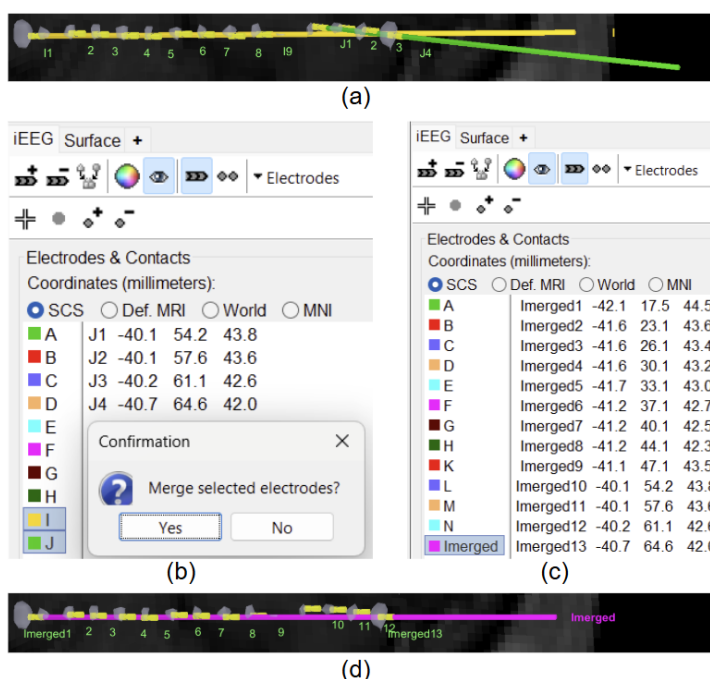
I1 2 3 4 5 6 7 8 I9 J1 2 3 J4 I

(a)

iEEG Surface +

Electrodes

Electrodes & Contacts

Coordinates (millimeters):

SCS Def. MRI World MNI

| | | | | |
|---|---|---|---|---|
| A | J1 | -40.1 | 54.2 | 43.8 |
| B | J2 | -40.1 | 57.6 | 43.6 |
| C | J3 | -40.2 | 61.1 | 42.6 |
| D | J4 | -40.7 | 64.6 | 42.0 |
| E | | | | |
| F | | | | |
| G | | | | |
| H | | | | |
| I | | | | |
| J | | | | |

Confirmation

Merge selected electrodes?

Yes No

(b)

iEEG Surface +

Electrodes

Electrodes & Contacts

Coordinates (millimeters):

SCS Def. MRI World MNI

| | | | | |
|---|---|---|---|---|
| A | Imerged1 | -42.1 | 17.5 | 44.5 |
| B | Imerged2 | -41.6 | 23.1 | 43.6 |
| C | Imerged3 | -41.6 | 26.1 | 43.4 |
| D | Imerged4 | -41.6 | 30.1 | 43.2 |
| E | Imerged5 | -41.7 | 33.1 | 43.0 |
| F | Imerged6 | -41.2 | 37.1 | 42.7 |
| G | Imerged7 | -41.2 | 40.1 | 42.5 |
| H | Imerged8 | -41.2 | 44.1 | 42.3 |
| K | Imerged9 | -41.1 | 47.1 | 43.5 |
| L | Imerged10 | -40.1 | 54.2 | 43.8 |
| M | Imerged11 | -40.1 | 57.6 | 43.6 |
| N | Imerged12 | -40.2 | 61.1 | 42.6 |
| Imerged | Imerged13 | -40.7 | 64.6 | 42.0 |

(c)

Imerged1 2 3 4 5 6 7 8 9 10 11 12 Imerged13 Imerged

(d)